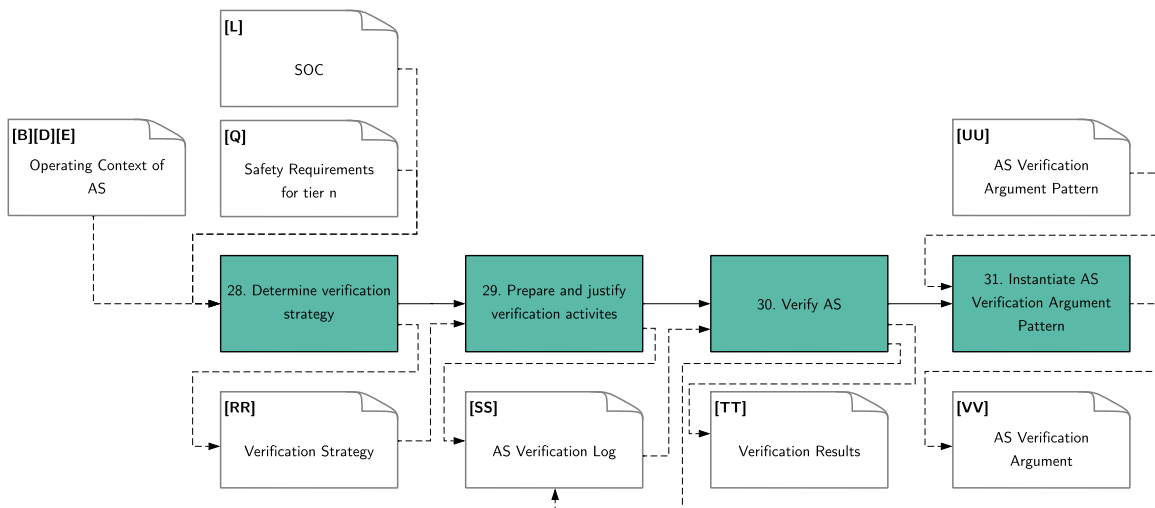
[L]
SOC

[B][D][E]
Operating Context of AS

[Q]
Safety Requirements for tier n

[UU]
AS Verification Argument Pattern

28. Determine verification strategy

29. Prepare and justify verification activites

30. Verify AS

31. Instantiate AS Verification Argument Pattern

[RR]
Verification Strategy

[SS]
AS Verification Log

[TT]
Verification Results

[VV]
AS Verification Argument